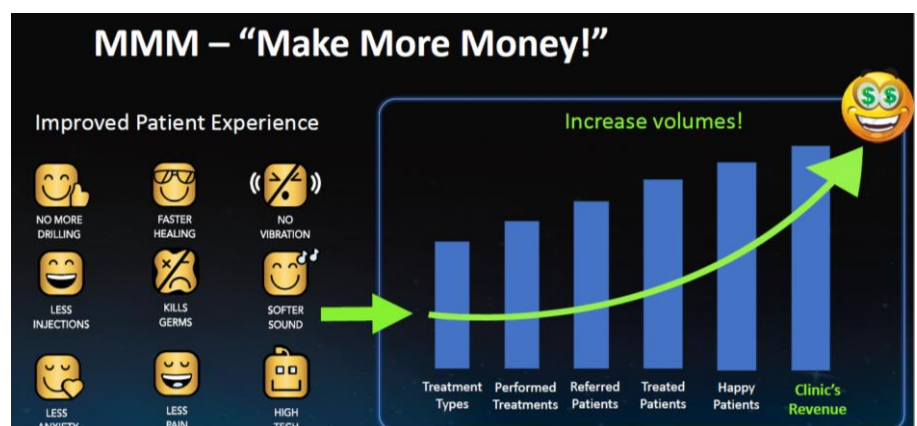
MMM – “Make More Money!”

Improved Patient Experience

NO MORE DRILLING

FASTER HEALING

NO VIBRATION

LESS INJECTIONS

KILLS GERMS

SOFTER SOUND

LESS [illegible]

LESS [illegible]

HIGH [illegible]

Increase volumes!

Treatment Types

Performed Treatments

Referred Patients

Treated Patients

Happy Patients

Clinic’s Revenue